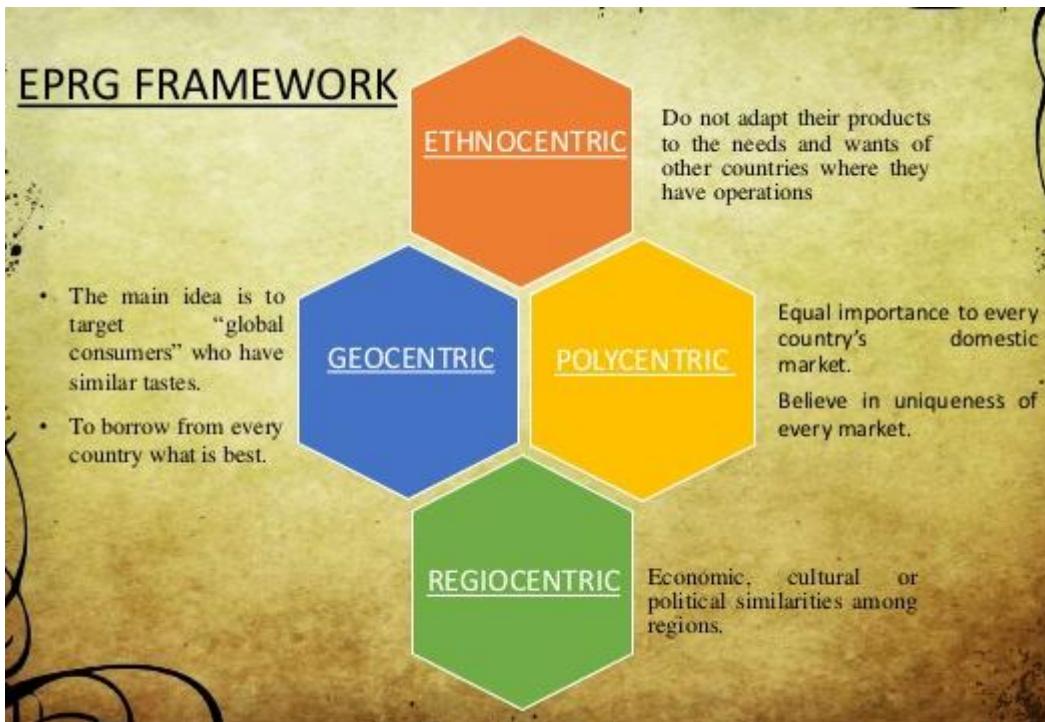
EPRG FRAMEWORK

ETHNOCENTRIC

Do not adapt their products to the needs and wants of other countries where they have operations

• The main idea is to target "global consumers" who have similar tastes.

• To borrow from every country what is best.

GEOCENTRIC

POLYCENTRIC

Equal importance to every country's domestic market.

Believe in uniqueness of every market.

REGIOCENTRIC

Economic, cultural or political similarities among regions.